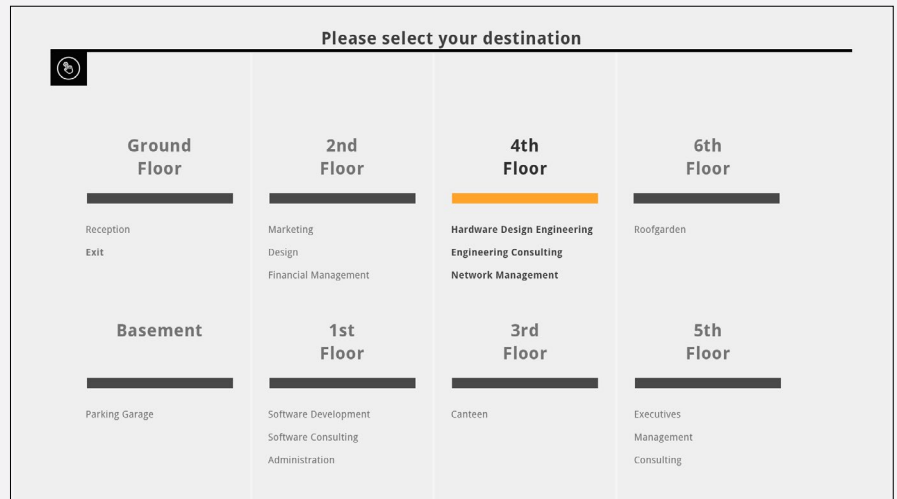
Please select your destination

Ground Floor

Reception
Exit

2nd Floor

Marketing
Design
Financial Management

4th Floor

Hardware Design Engineering
Engineering Consulting
Network Management

6th Floor

Roofgarden

Basement

Parking Garage

1st Floor

Software Development
Software Consulting
Administration

3rd Floor

Canteen

5th Floor

Executives
Management
Consulting